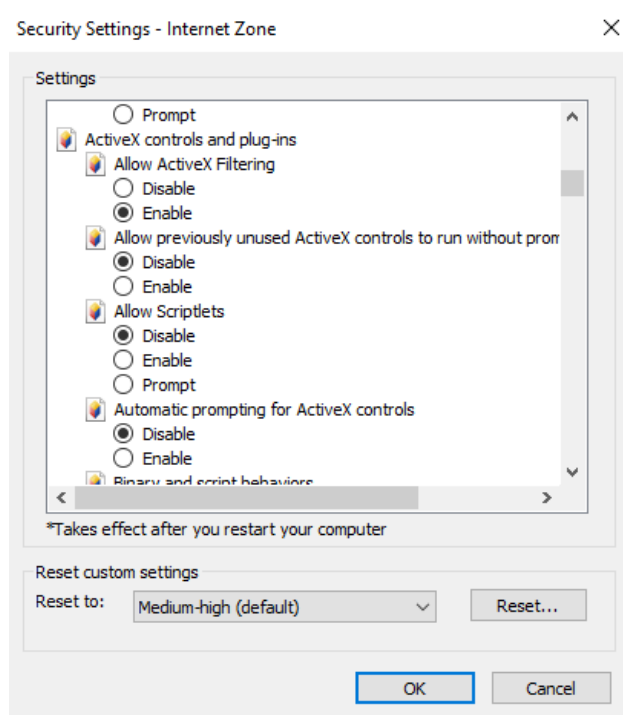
Security Settings - Internet Zone

Settings

Prompt
ActiveX controls and plug-ins
Allow ActiveX Filtering
Disable
Enable
Allow previously unused ActiveX controls to run without prom
Disable
Enable
Allow Scriptlets
Disable
Enable
Prompt
Automatic prompting for ActiveX controls
Disable
Enable
Binary and script behaviors

*Takes effect after you restart your computer

Reset custom settings
Reset to: Medium-high (default)
Reset...

OK
Cancel